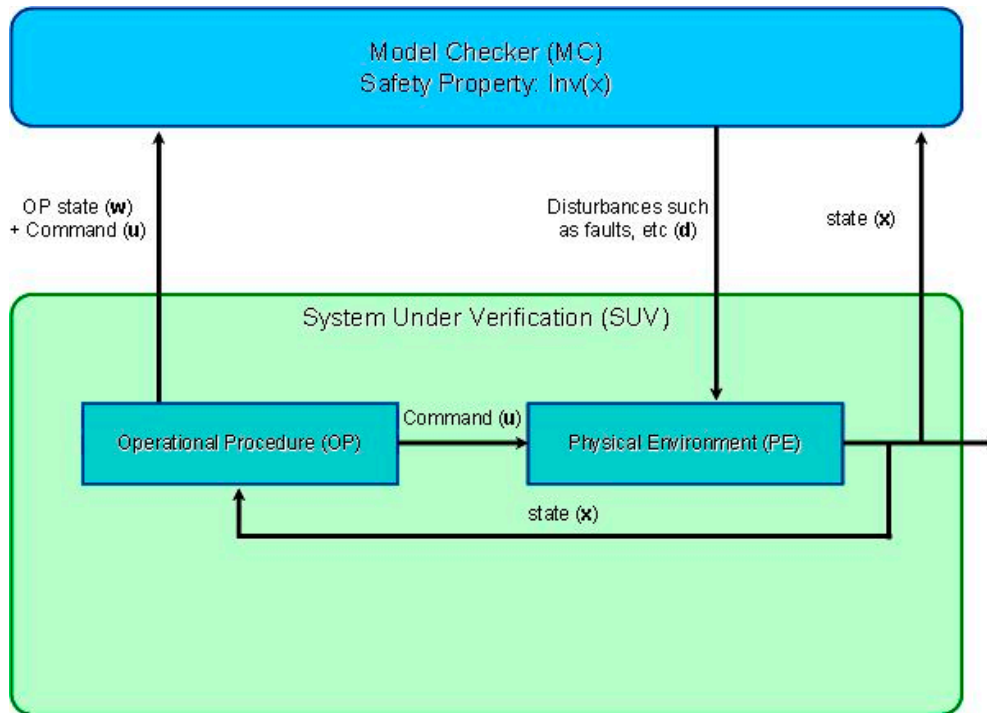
Model Checker (MC)
Safety Property: Inv(x)

OP state (**w**)
+ Command (**u**)

Disturbances such as faults, etc (**d**)

state (**x**)

System Under Verification (SUV)

Operational Procedure (OP)

Command (**u**)

Physical Environment (PE)

state (**x**)